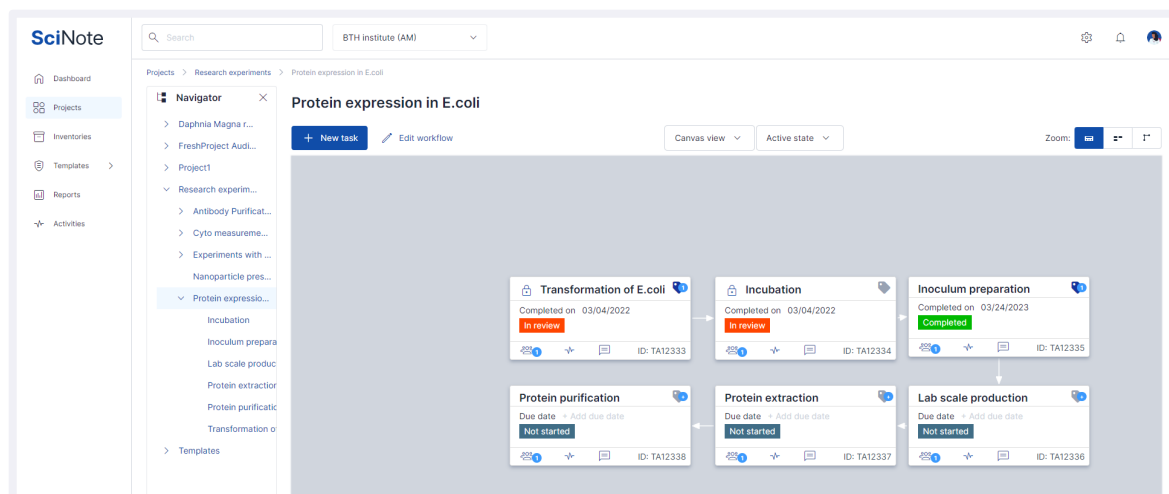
SciNote

Search

BTH institute (AM)

Dashboard

Projects

Inventories

Templates

Reports

Activities

Projects > Research experiments > Protein expression in E.coli

Navigator

Daphnia Magna r...

FreshProject Audi...

Project1

Research experim...

Antibody Purificat...

Cyto measureme...

Experiments with ...

Nanoparticle pres...

Protein expressio...

Incubation

Inoculum prepara

Lab scale produc

Protein extraction

Protein purificatic

Transformation o

Templates

Protein expression in E.coli

+ New task

Edit workflow

Canvas view

Active state

Zoom:

Transformation of E.coli
Completed on 03/04/2022
In review
ID: TA12333

Incubation
Completed on 03/04/2022
In review
ID: TA12334

Inoculum preparation
Completed on 03/24/2023
Completed
ID: TA12335

Protein purification
Due date + Add due date
Not started
ID: TA12338

Protein extraction
Due date + Add due date
Not started
ID: TA12337

Lab scale production
Due date + Add due date
Not started
ID: TA12336